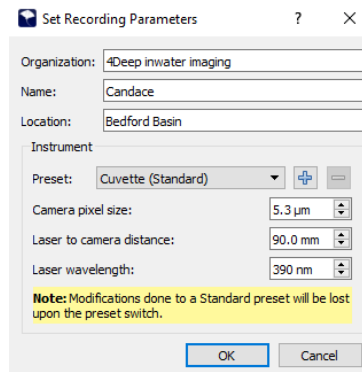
Set Recording Parameters ? X

Organization: 4Deep inwater imaging

Name: Candace

Location: Bedford Basin

Instrument

Preset: Cuvette (Standard)

Camera pixel size: 5.3 µm

Laser to camera distance: 90.0 mm

Laser wavelength: 390 nm

Note: Modifications done to a Standard preset will be lost upon the preset switch.

OK Cancel